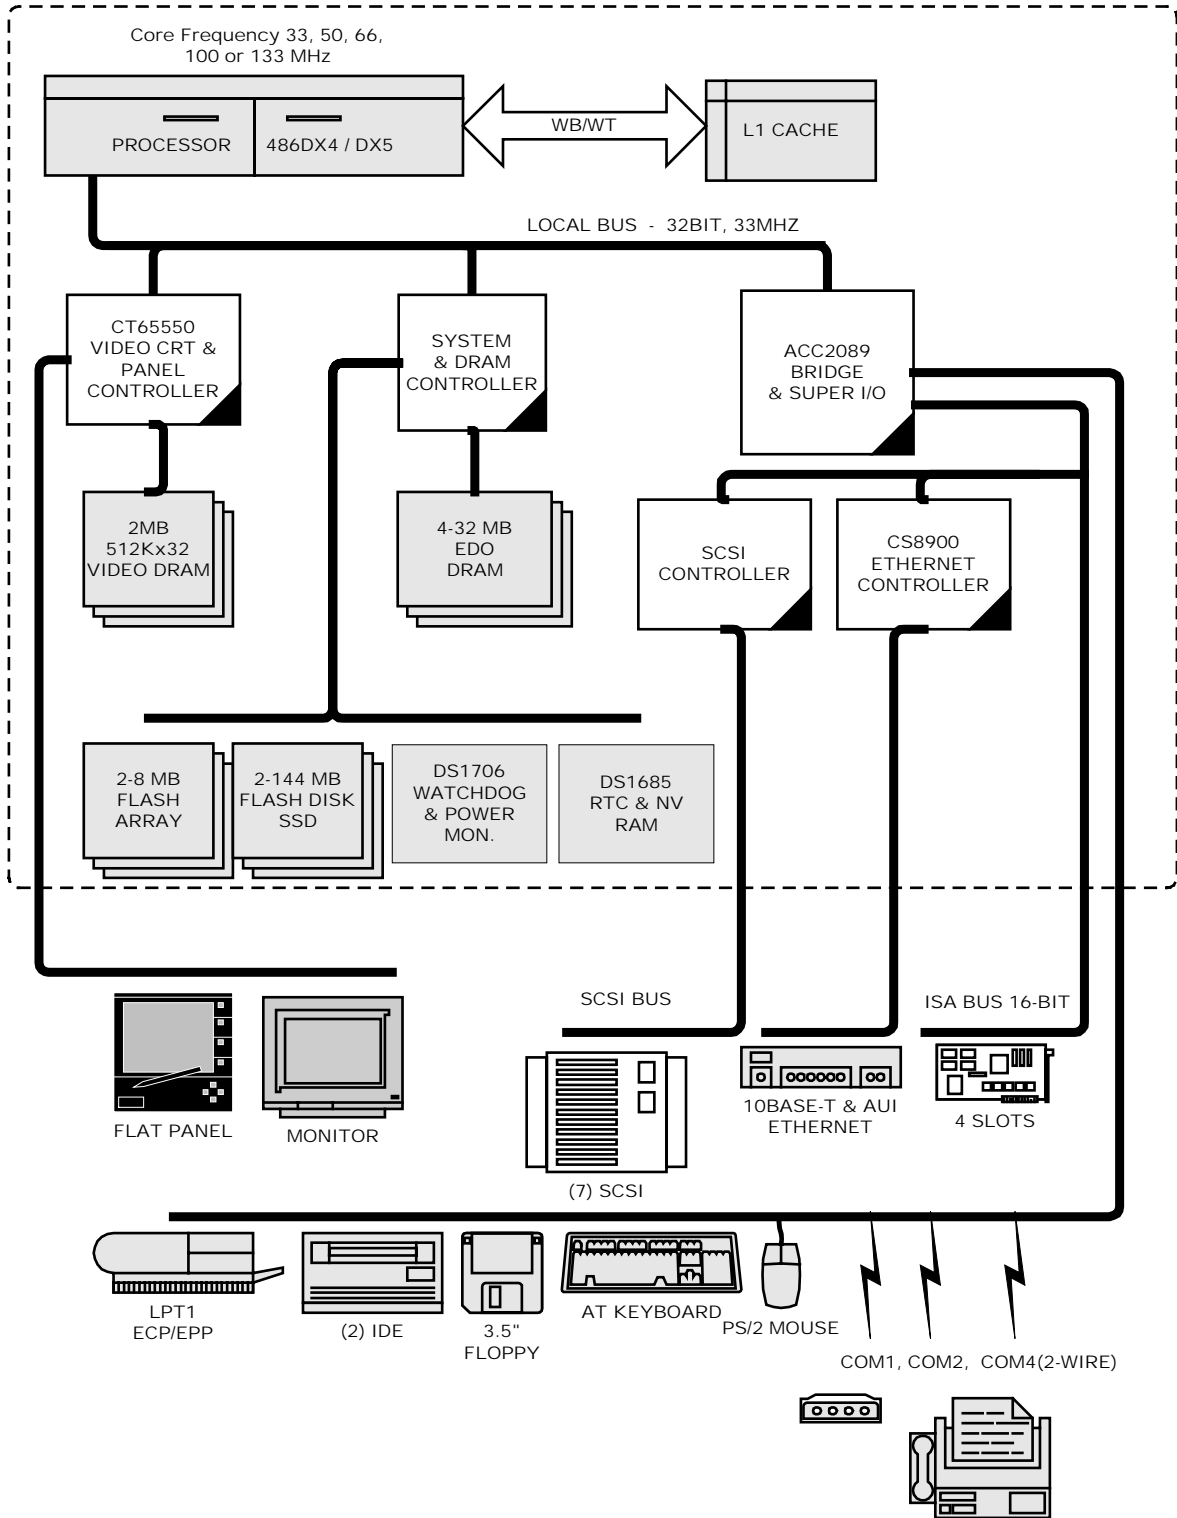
Core Frequency 33, 50, 66, 100 or 133 MHz

PROCESSOR

486DX4 / DX5

WB/WT

L1 CACHE

LOCAL BUS - 32BIT, 33MHZ

CT65550 VIDEO CRT & PANEL CONTROLLER

SYSTEM & DRAM CONTROLLER

ACC2089 BRIDGE & SUPER I/O

2MB 512Kx32 VIDEO DRAM

4-32 MB EDO DRAM

SCSI CONTROLLER

CS8900 ETHERNET CONTROLLER

2-8 MB FLASH ARRAY

2-144 MB FLASH DISK SSD

DS1706 WATCHDOG & POWER MON.

DS1685 RTC & NV RAM

SCSI BUS

ISA BUS 16-BIT

FLAT PANEL

MONITOR

(7) SCSI

10BASE-T & AUI ETHERNET

4 SLOTS

LPT1 ECP/EPP

(2) IDE

3.5" FLOPPY

AT KEYBOARD

PS/2 MOUSE

COM1, COM2, COM4(2-WIRE)